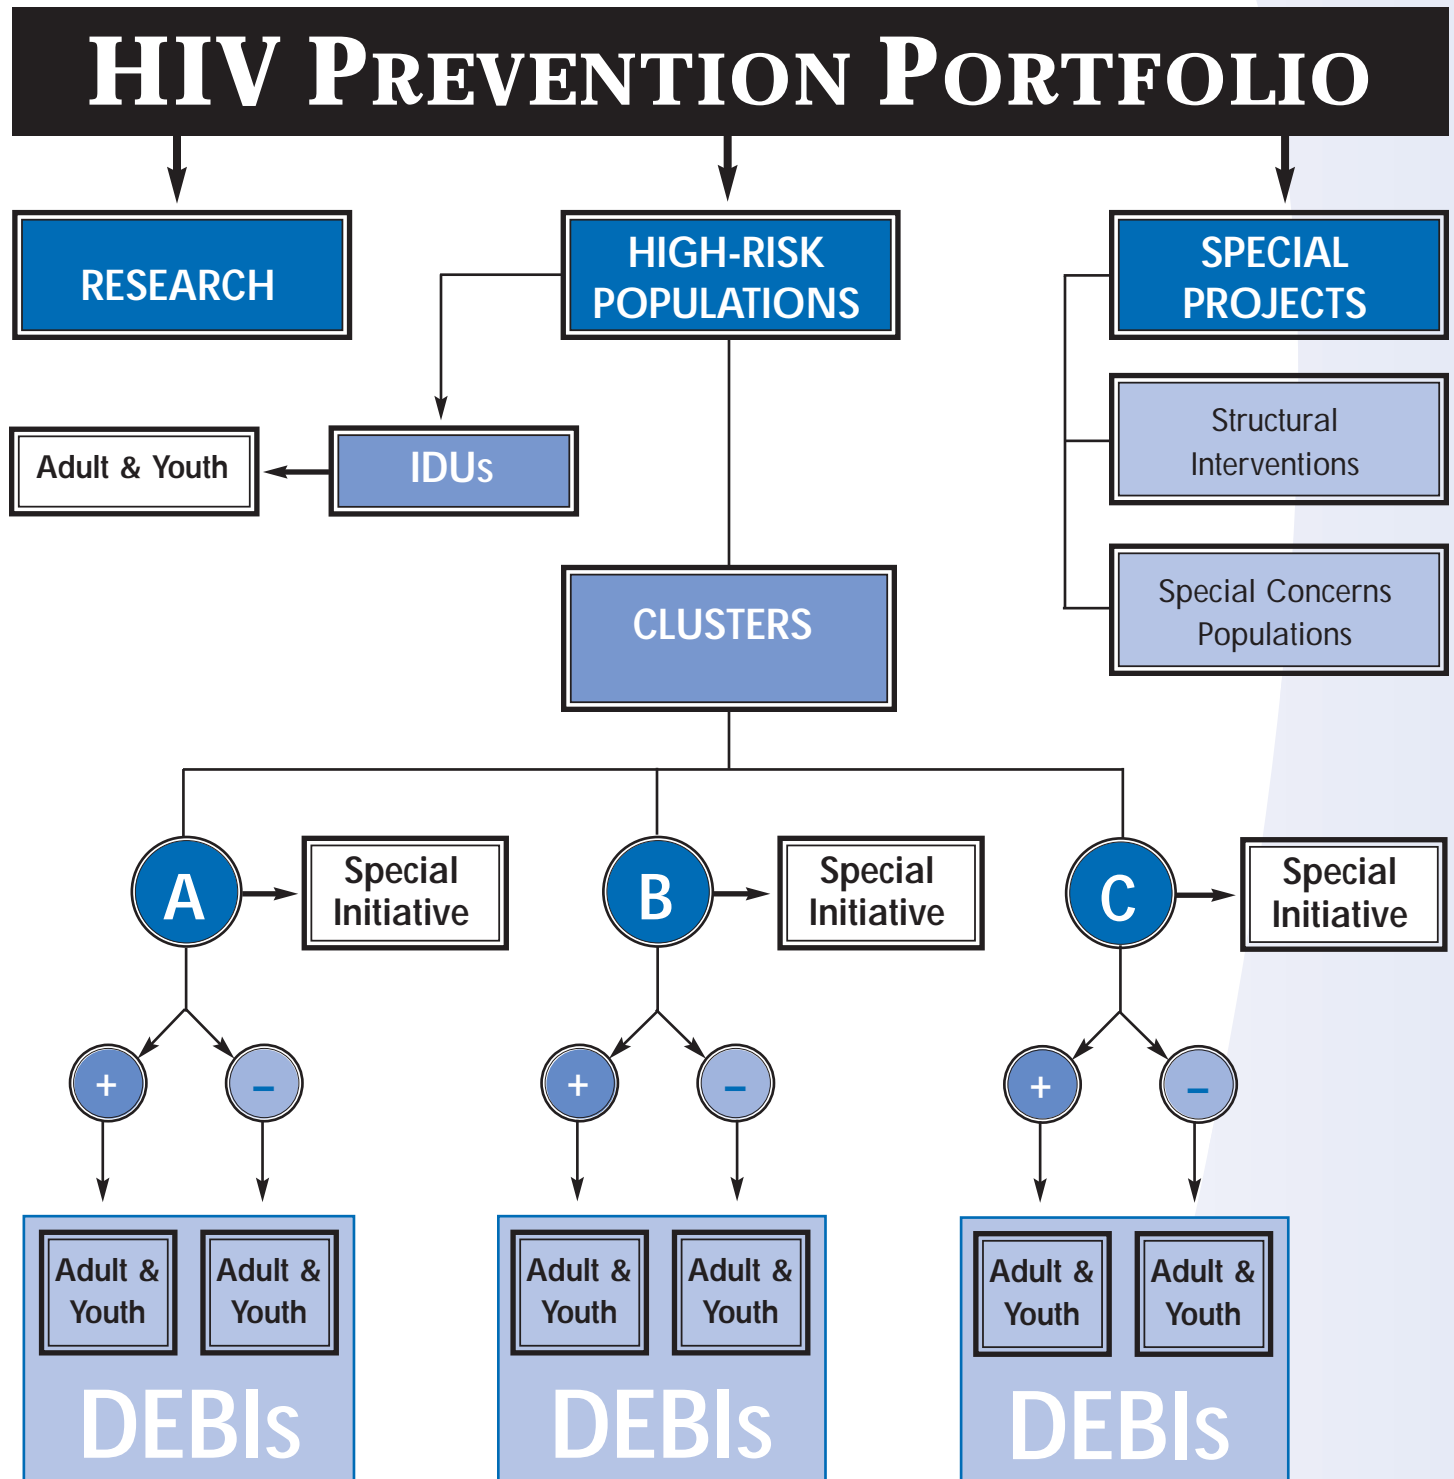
HIV PREVENTION PORTFOLIO

RESEARCH

HIGH-RISK POPULATIONS

SPECIAL PROJECTS

Structural Interventions

Special Concerns Populations

Adult & Youth

IDUs

CLUSTERS

A

Special Initiative

B

Special Initiative

C

Special Initiative

+

–

+

–

+

–

Adult & Youth

Adult & Youth

DEBIs

Adult & Youth

Adult & Youth

DEBIs

Adult & Youth

Adult & Youth

DEBIs